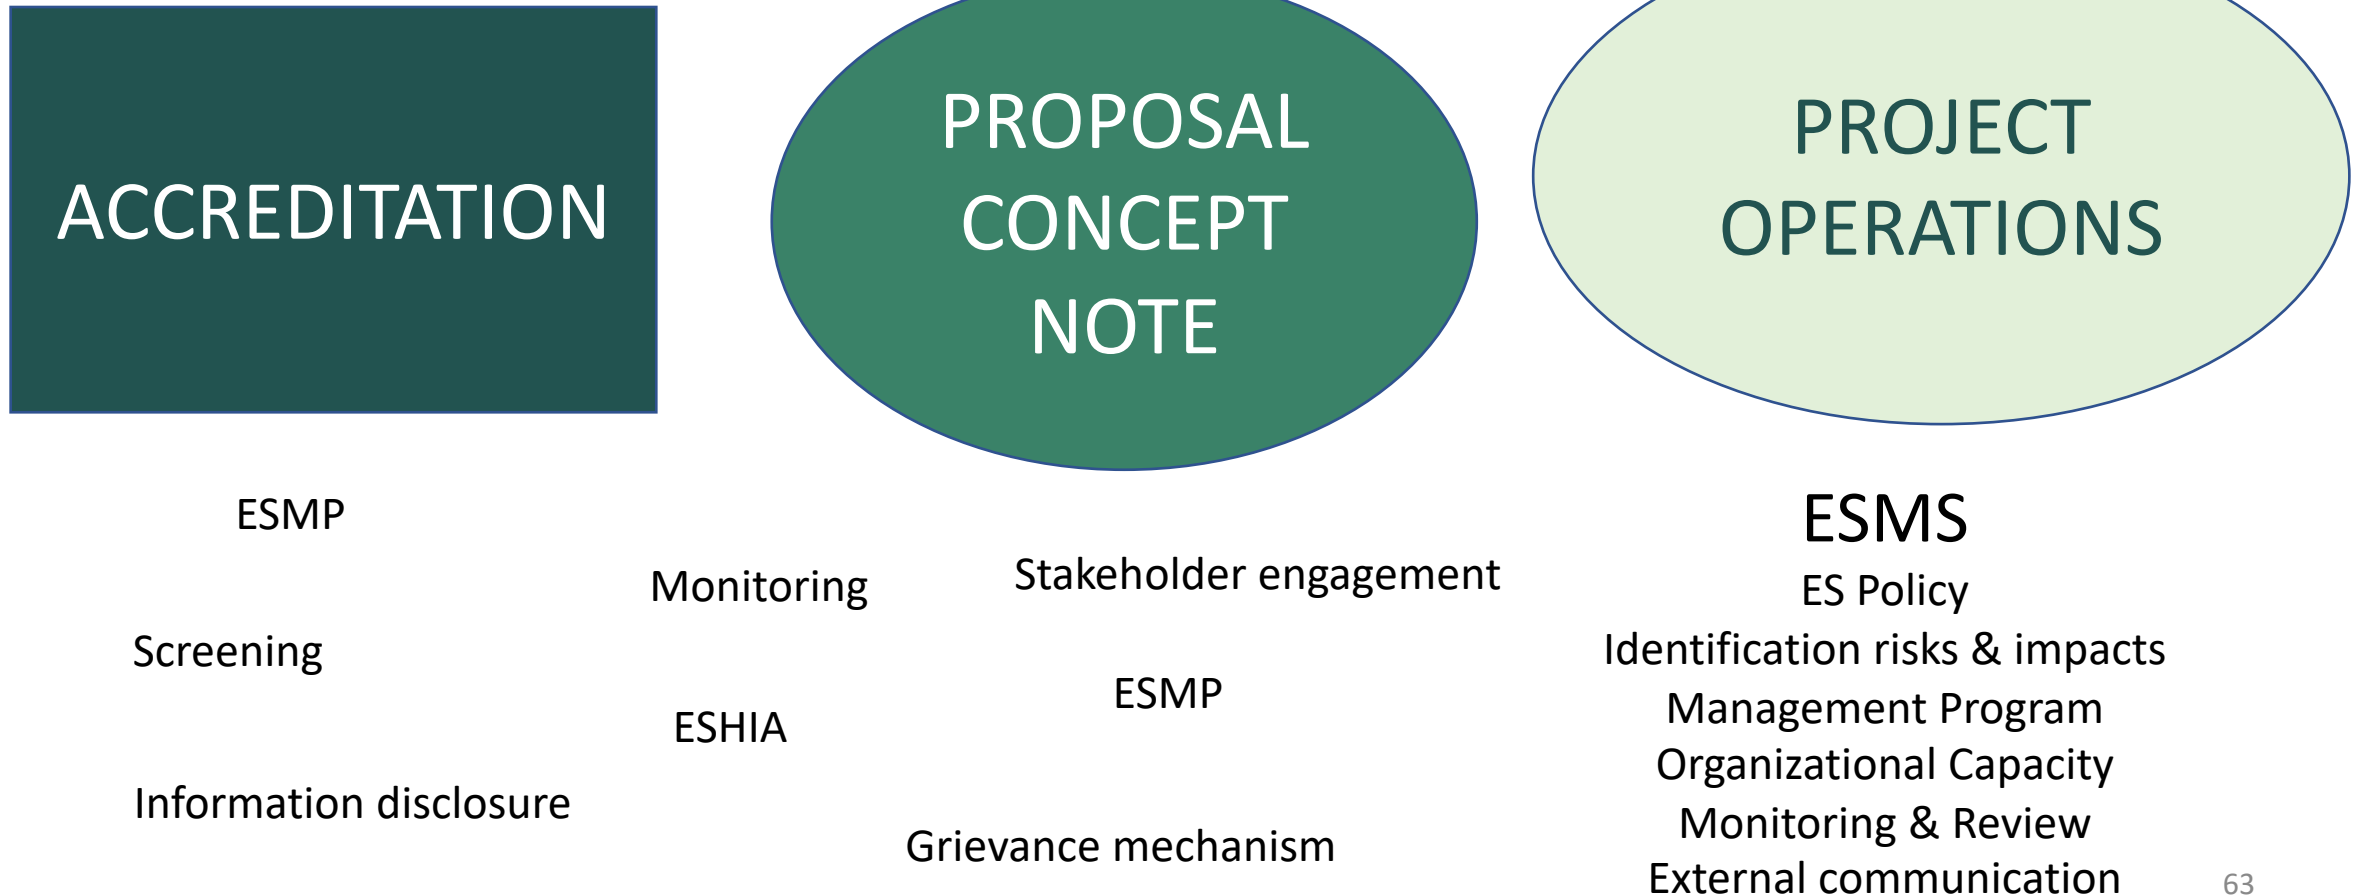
ACCREDITATION

PROPOSAL CONCEPT NOTE

PROJECT OPERATIONS

ESMP

Monitoring

Stakeholder engagement

Screening

ESMP

ESHIA

Information disclosure

Grievance mechanism

ESMS
ES Policy
Identification risks & impacts
Management Program
Organizational Capacity
Monitoring & Review
External communication

63